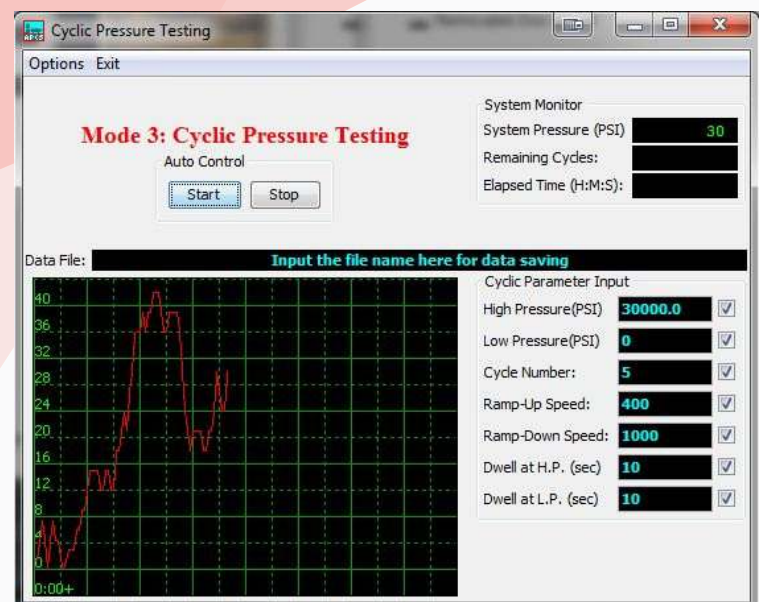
Cyclic Pressure Testing

Options Exit

Mode 3: Cyclic Pressure Testing

Auto Control

Start Stop

System Monitor

System Pressure (PSI) 30

Remaining Cycles:

Elapsed Time (H:M:S):

Data File: Input the file name here for data saving

40
36
32
28
24
20
16
12
8
4
0
0:00+

Cyclic Parameter Input

High Pressure(PSI) 30000.0

Low Pressure(PSI) 0

Cycle Number: 5

Ramp-Up Speed: 400

Ramp-Down Speed: 1000

Dwell at H.P. (sec) 10

Dwell at L.P. (sec) 10